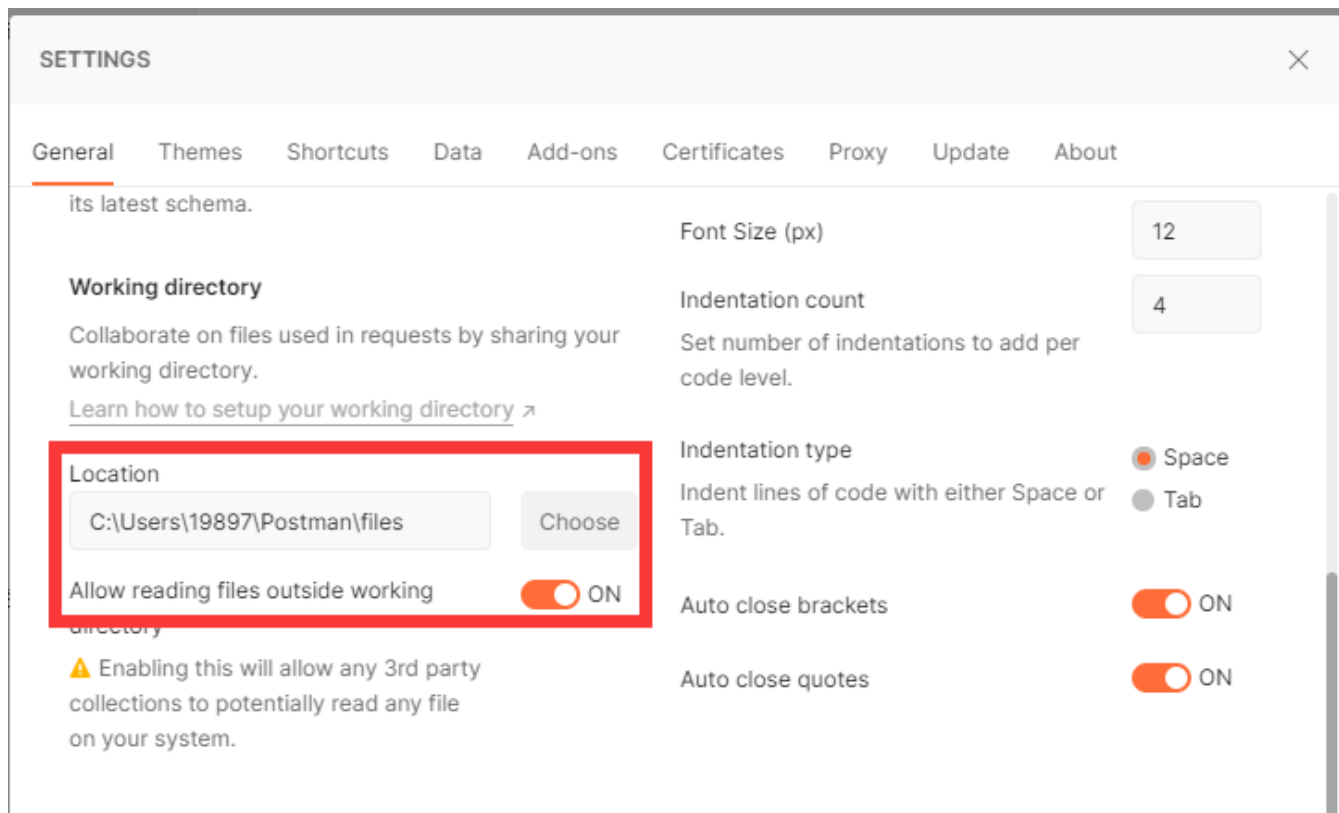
SETTINGS

General Themes Shortcuts Data Add-ons Certificates Proxy Update About

its latest schema.

Working directory

Collaborate on files used in requests by sharing your working directory.

Learn how to setup your working directory ↗

Location

C:\Users\19897\Postman\files

Choose

Allow reading files outside working directory

ON

⚠ Enabling this will allow any 3rd party collections to potentially read any file on your system.

Font Size (px)

12

Indentation count

4

Set number of indentations to add per code level.

Indentation type

Space

Tab

Indent lines of code with either Space or Tab.

Auto close brackets

ON

Auto close quotes

ON